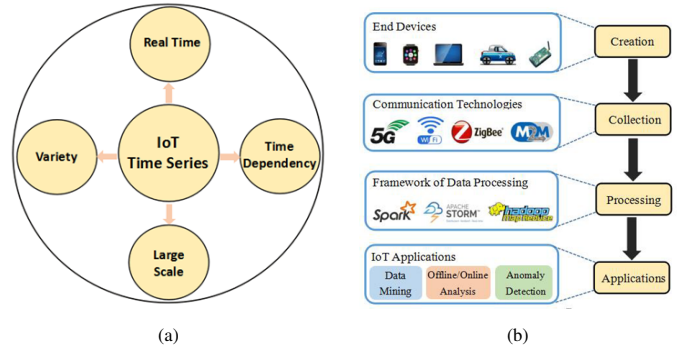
Real Time

Variety

IoT Time Series

Time Dependency

Large Scale

(a)

End Devices

Communication Technologies

5G

WiFi

ZigBee

M2M

Framework of Data Processing

Spark

APACHE STORM

hadoop

IoT Applications

Data Mining

Offline/Online Analysis

Anomaly Detection

Creation

Collection

Processing

Applications

(b)